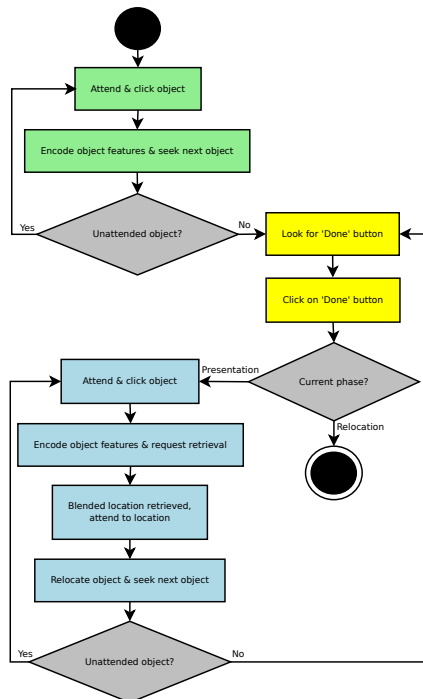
Attend & click object

Encode object features & seek next object

Yes

Unattended object?

No

Look for 'Done' button

Click on 'Done' button

Presentation

Current phase?

Relocation

Attend & click object

Encode object features & request retrieval

Blended location retrieved, attend to location

Relocate object & seek next object

Yes

Unattended object?

No